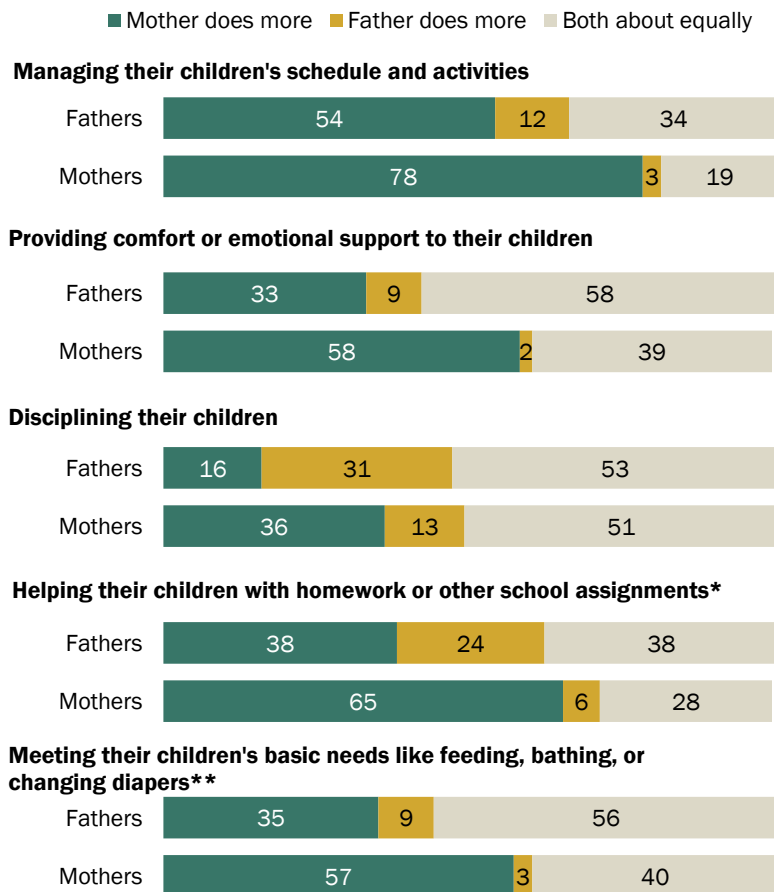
Mother does more Father does more Both about equally

Managing their children's schedule and activities

| | Mother does more | Father does more | Both about equally |
|---|---|---|---|
| Fathers | 54 | 12 | 34 |
| Mothers | 78 | 3 | 19 |

Providing comfort or emotional support to their children

| | Mother does more | Father does more | Both about equally |
|---|---|---|---|
| Fathers | 33 | 9 | 58 |
| Mothers | 58 | 2 | 39 |

Disciplining their children

| | Mother does more | Father does more | Both about equally |
|---|---|---|---|
| Fathers | 16 | 31 | 53 |
| Mothers | 36 | 13 | 51 |

Helping their children with homework or other school assignments*

| | Mother does more | Father does more | Both about equally |
|---|---|---|---|
| Fathers | 38 | 24 | 38 |
| Mothers | 65 | 6 | 28 |

Meeting their children's basic needs like feeding, bathing, or changing diapers**

| | Mother does more | Father does more | Both about equally |
|---|---|---|---|
| Fathers | 35 | 9 | 56 |
| Mothers | 57 | 3 | 40 |